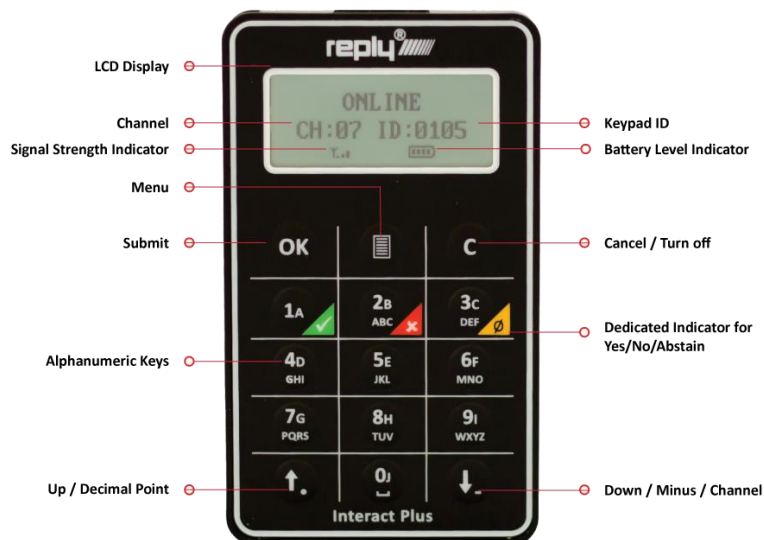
reply®

LCD Display

ONLINE
CH:07 ID:0105

Channel

Keypad ID

Signal Strength Indicator

Battery Level Indicator

Menu

Submit

OK

C

Cancel / Turn off

1A

2B ABC

3C DEF

Dedicated Indicator for Yes/No/Abstain

Alphanumeric Keys

4D GHI

5E JKL

6F MNO

7G PQRS

8H TUV

9I WXYZ

Up / Decimal Point

0J

Down / Minus / Channel

Interact Plus